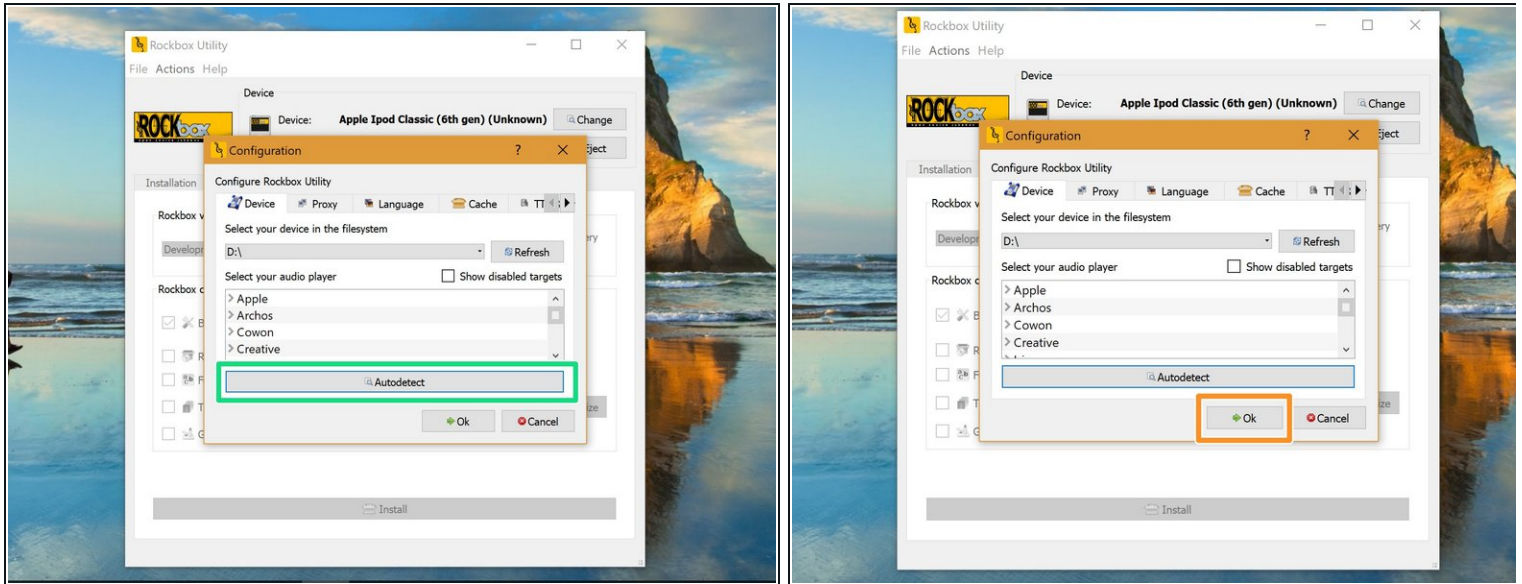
Rockbox Utility
File Actions Help
Device
Device: Apple Ipod Classic (6th gen) (Unknown) Change
Eject
Installation
Rockbox v
Developr
Rockbox c
ery
ize
Install

Configuration ? ×
Configure Rockbox Utility
Device Proxy Language Cache TT
Select your device in the filesystem
D:\
Refresh
Select your audio player
Show disabled targets
> Apple
> Archos
> Cowon
> Creative
Autodetect
Ok
Cancel

Rockbox Utility
File Actions Help
Device
Device: Apple Ipod Classic (6th gen) (Unknown) Change
Eject
Installation
Rockbox v
Developr
Rockbox c
ery
ize
Install

Configuration ? ×
Configure Rockbox Utility
Device Proxy Language Cache TT
Select your device in the filesystem
D:\
Refresh
Select your audio player
Show disabled targets
> Apple
> Archos
> Cowon
> Creative
Autodetect
Ok
Cancel